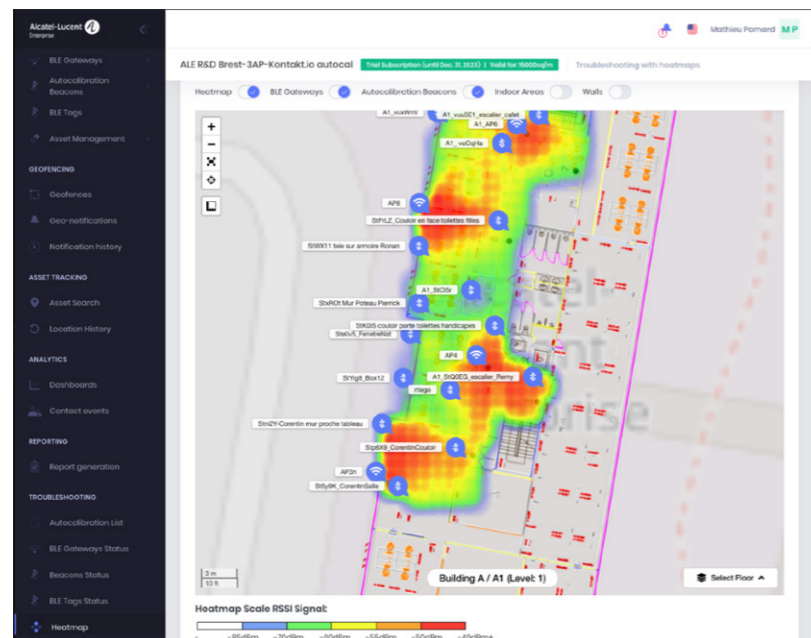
Alcatel·Lucent Enterprise

BLE Gateways
Autocalibration Beacons
BLE Tags
Asset Management

GEOFENCING
Geofences
Geo-notifications
Notification history

ASSET TRACKING
Asset Search
Location History

ANALYTICS
Dashboards
Contact events

REPORTING
Report generation

TROUBLESHOOTING
Autocalibration List
BLE Gateways Status
Beacons Status
BLE Tags Status
Heatmap

Mathieu Pomard MP

ALE R&D Brest-3AP-Kontakt.io autocal Trial Subscription (until Dec. 31, 2023) | Valid for: 15000sqm Troubleshooting with heatmaps

Heatmap BLE Gateways Autocalibration Beacons Indoor Areas Walls

A1_vuxWmi
A1_vuuSE1_escalier_cafet
A1_AP6
A1_vuDqHa
AP6
StFrLZ_Couloir en face toilettes filles
StWX11 tele sur armoire Ronan
A1_StCi5r
StxROt Mur Poteau Pierrick
StKGi5 couloir porte toilettes handicapes
StabV5_FenetreNot
AP4
StYg8_Box12
A1_StQ0EG_escalier_Remy
iGago
StniZY-Corentin mur proche tableau
Stp6X9_CorentinCouloir
AP2n
St5y9K_CorentinSalle

3 m
10 ft

Building A / A1 (Level: 1)
Select Floor

Heatmap Scale RSSI Signal: